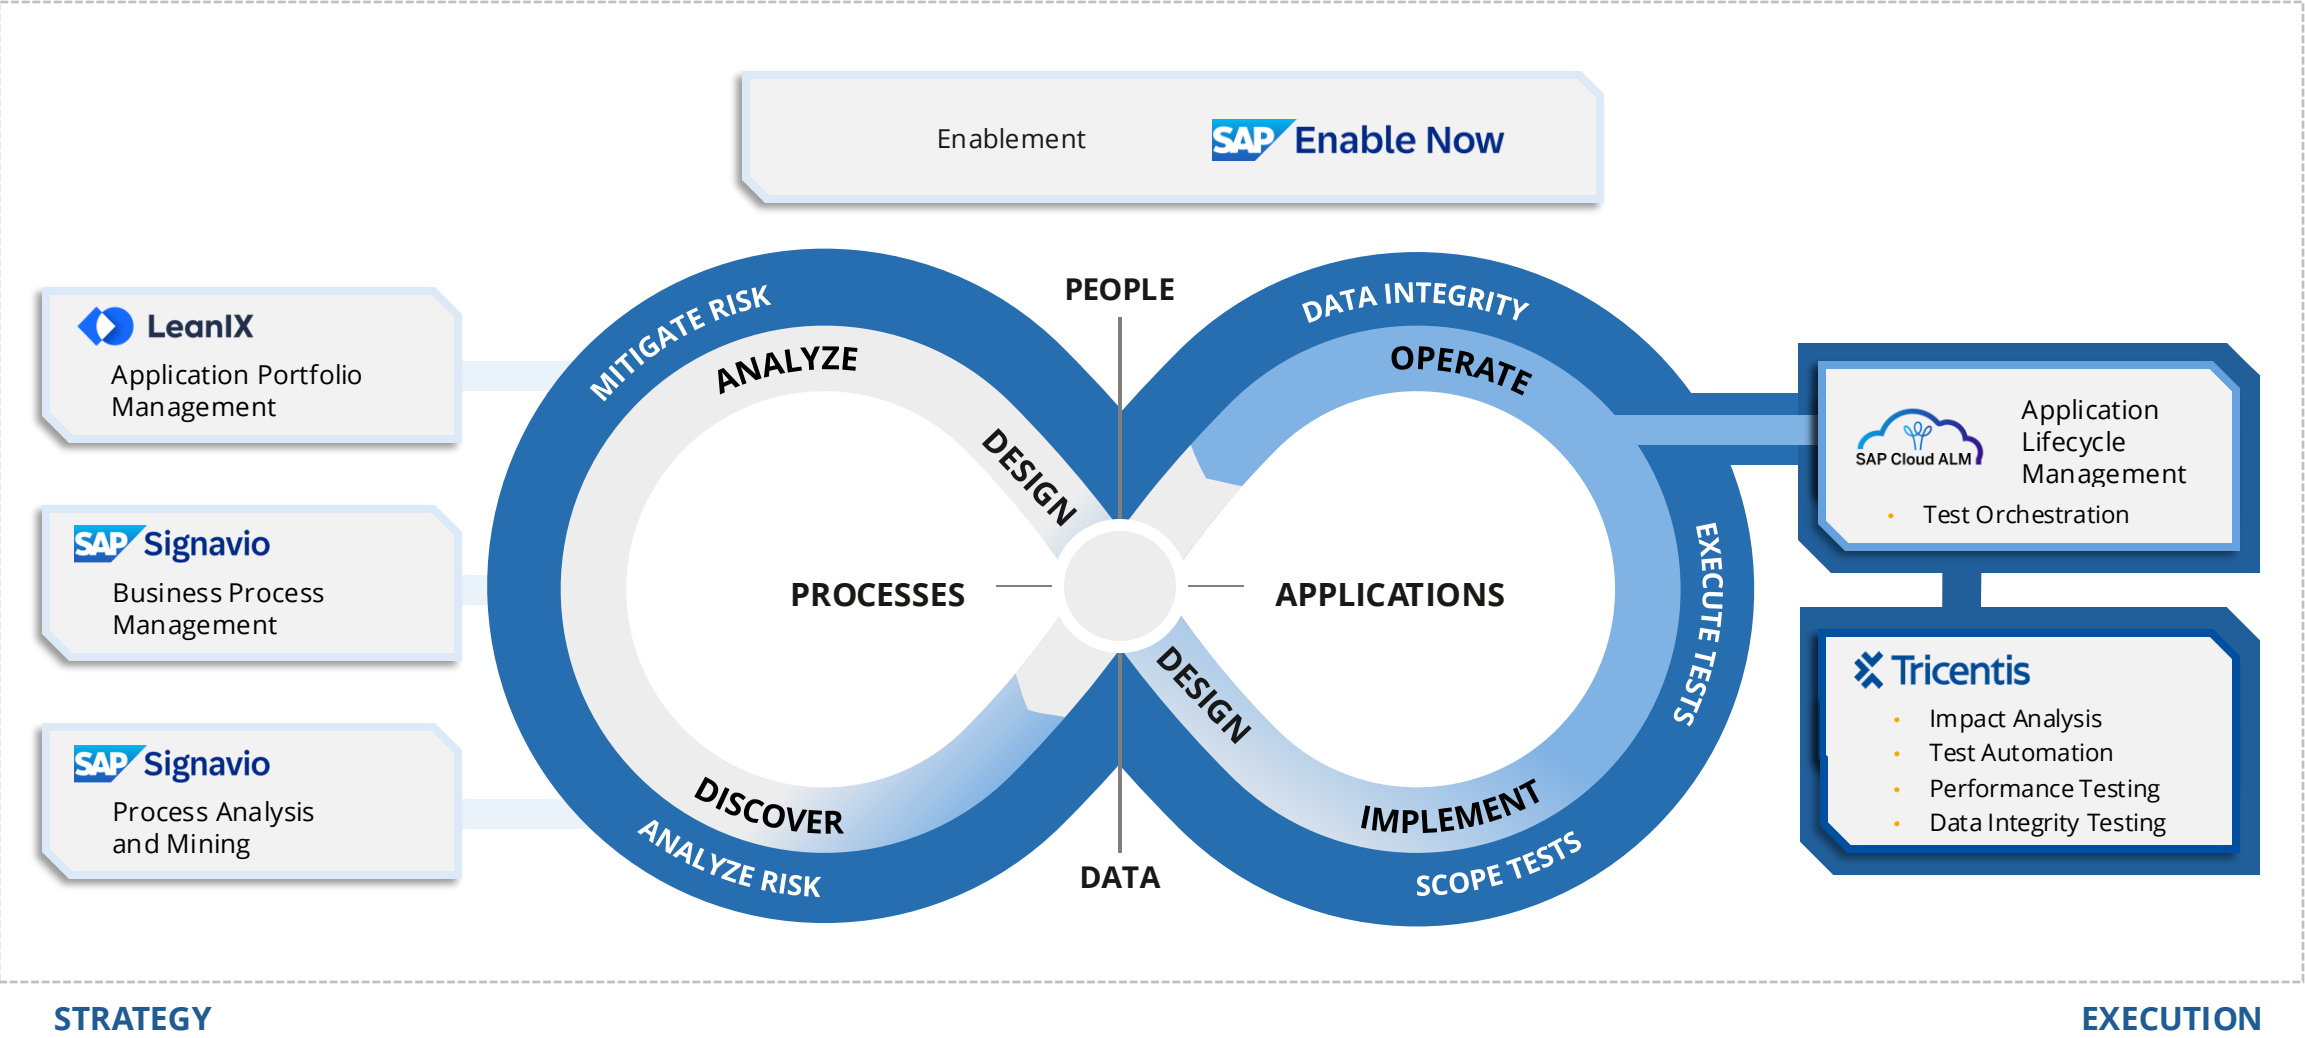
Enablement

SAP Enable Now

LeanIX
Application Portfolio Management

SAP Signavio
Business Process Management

SAP Signavio
Process Analysis and Mining

PEOPLE

MITIGATE RISK

ANALYZE

DESIGN

PROCESSES

DISCOVER

ANALYZE RISK

DATA

DATA INTEGRITY

OPERATE

APPLICATIONS

DESIGN

IMPLEMENT

SCOPE TESTS

EXECUTE TESTS

SAP Cloud ALM
Application Lifecycle Management
• Test Orchestration

Tricentis
• Impact Analysis
• Test Automation
• Performance Testing
• Data Integrity Testing

STRATEGY

EXECUTION